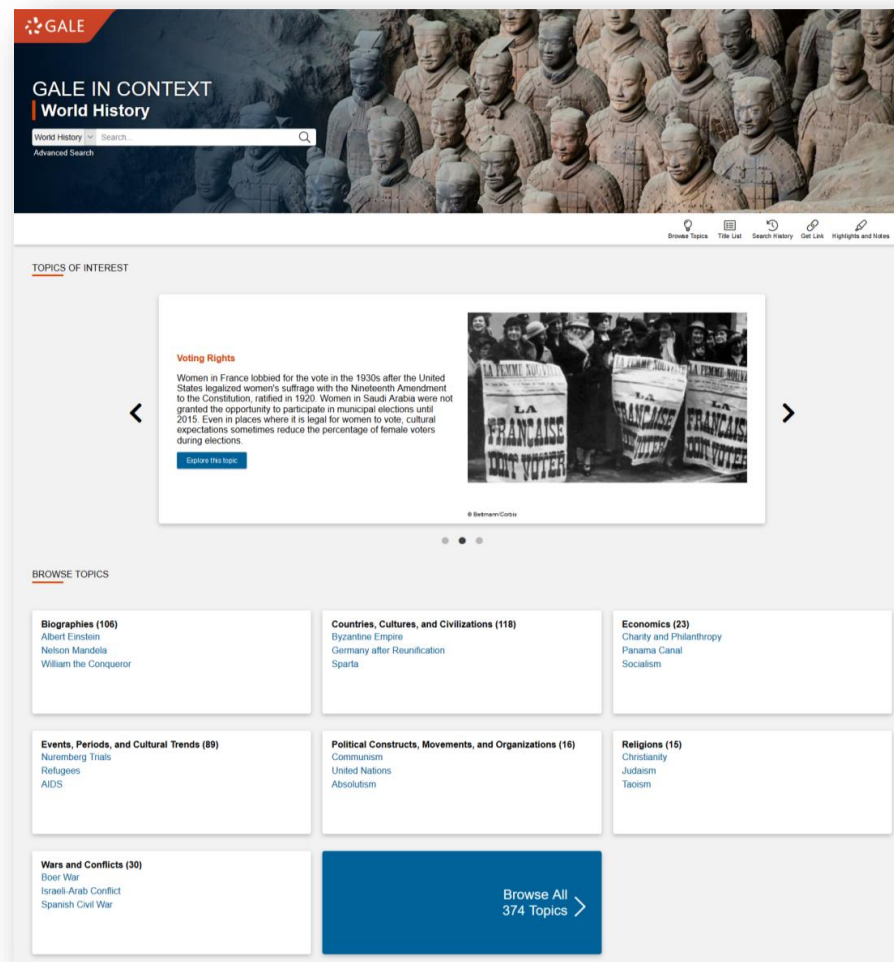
GALE

GALE IN CONTEXT
World History

World History Search...
Advanced Search

Browse Topics Title List Search History Get Link Highlights and Notes

TOPICS OF INTEREST

Voting Rights

Women in France lobbied for the vote in the 1930s after the United States legalized women's suffrage with the Nineteenth Amendment to the Constitution, ratified in 1920. Women in Saudi Arabia were not granted the opportunity to participate in municipal elections until 2015. Even in places where it is legal for women to vote, cultural expectations sometimes reduce the percentage of female voters during elections.

Explore this topic

LA FEMME NOUVELLE LA FRANCAISE DOIT VOTER LA FEMME NOUVELLE LA FRANCAISE DOIT VOTER LA FEMME NOUVELLE LA FRANCAISE DOIT VOTER

© Bettmann/Corbis

BROWSE TOPICS

Biographies (106)
Albert Einstein
Nelson Mandela
William the Conqueror

Countries, Cultures, and Civilizations (118)
Byzantine Empire
Germany after Reunification
Sparta

Economics (23)
Charity and Philanthropy
Panama Canal
Socialism

Events, Periods, and Cultural Trends (89)
Nuremberg Trials
Refugees
AIDS

Political Constructs, Movements, and Organizations (16)
Communism
United Nations
Absolutism

Religions (15)
Christianity
Judaism
Taoism

Wars and Conflicts (30)
Boer War
Israeli-Arab Conflict
Spanish Civil War

Browse All
374 Topics